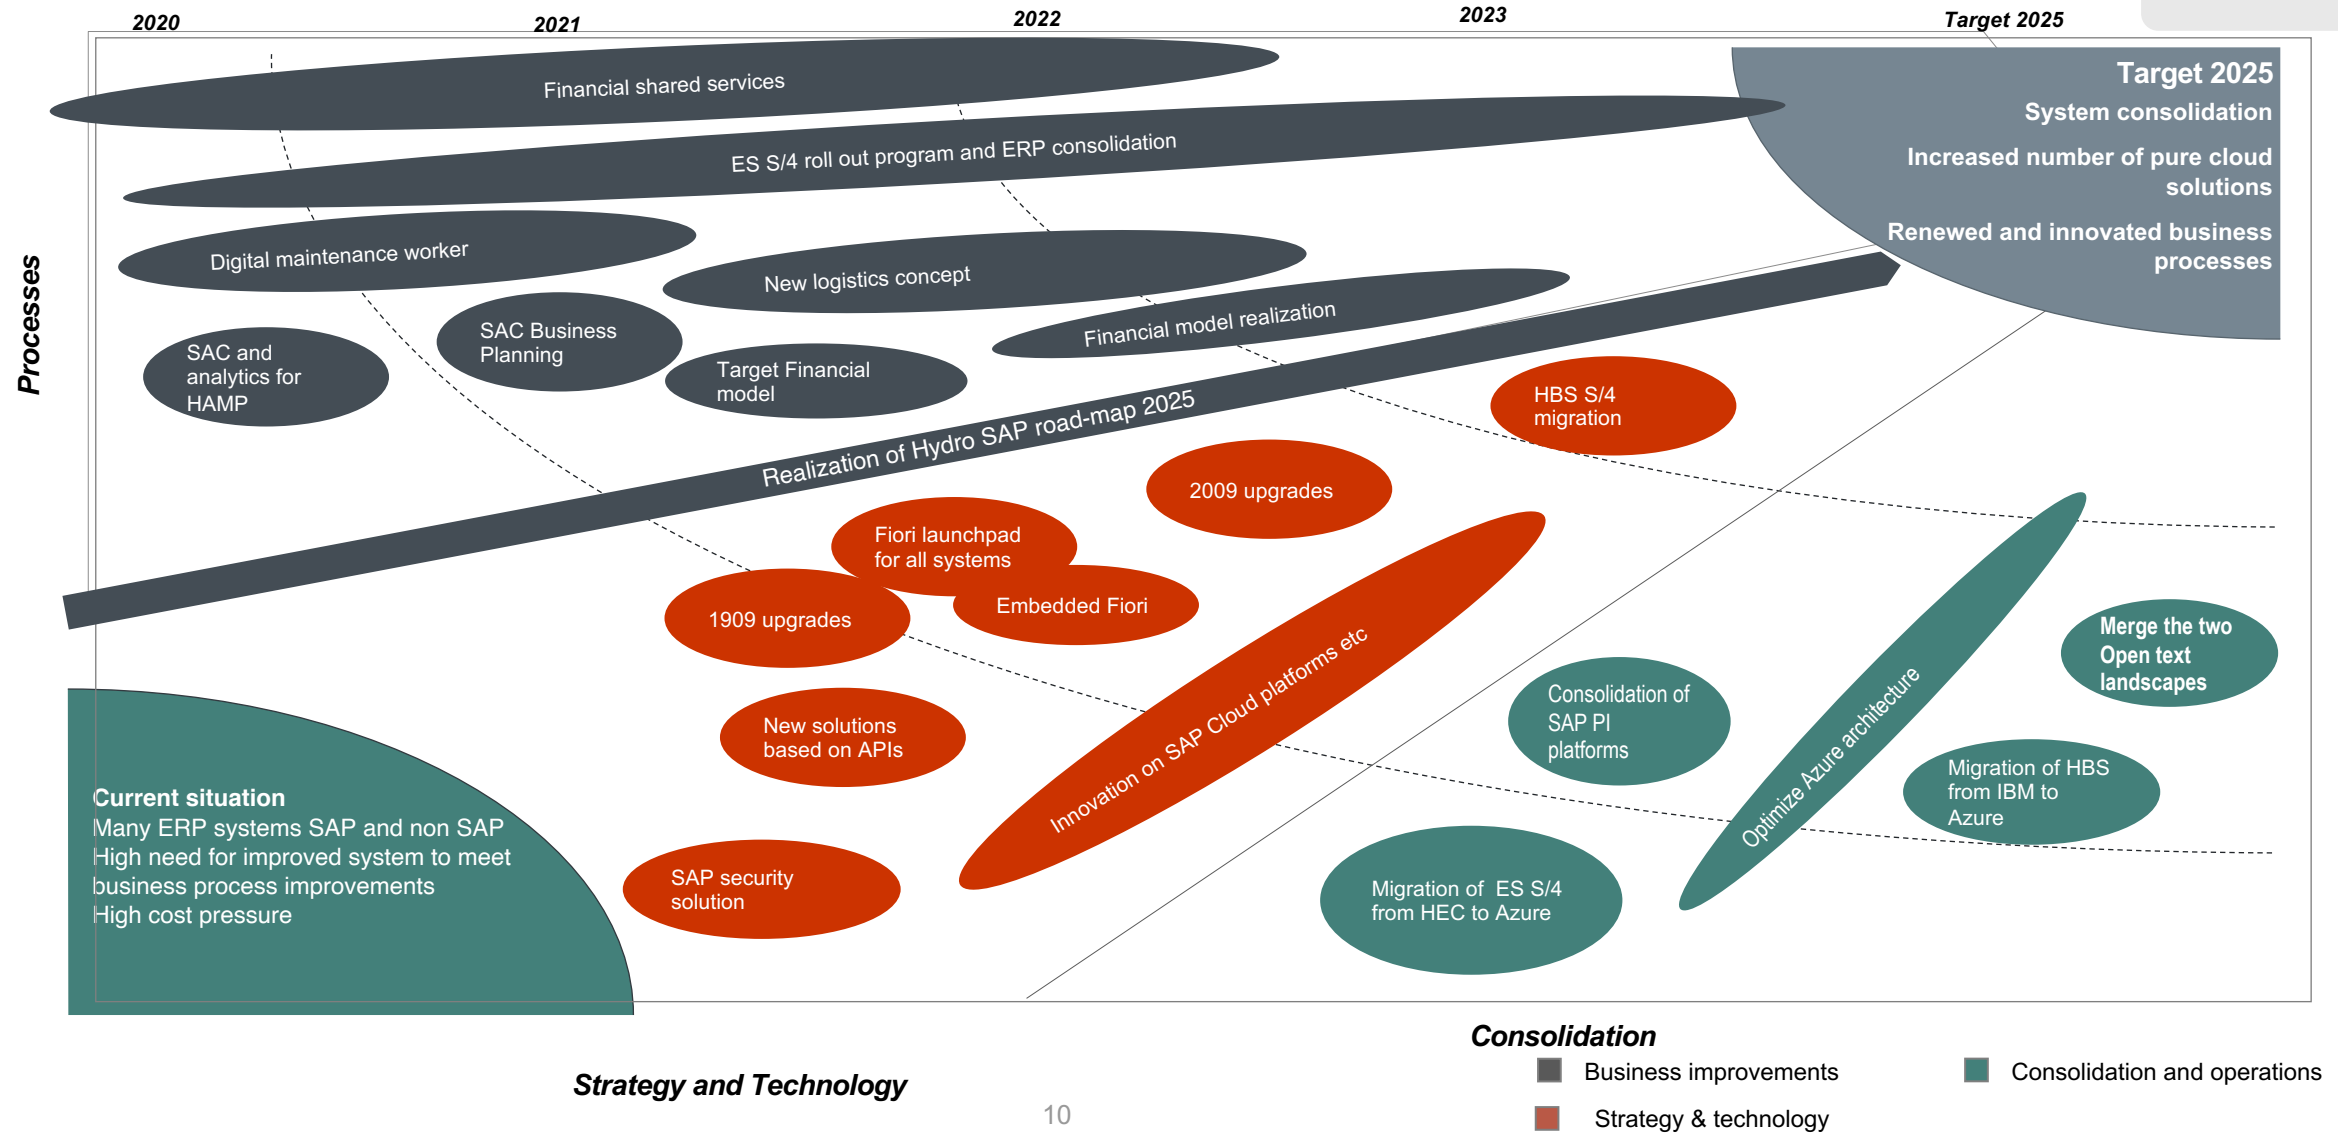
2020
2021
2022
2023
Target 2025

Target 2025
System consolidation
Increased number of pure cloud solutions
Renewed and innovated business processes

Processes

Financial shared services
ES S/4 roll out program and ERP consolidation
Digital maintenance worker
New logistics concept
Financial model realization
SAC and analytics for HAMP
SAC Business Planning
Target Financial model
Realization of Hydro SAP road-map 2025
HBS S/4 migration
2009 upgrades
Fiori launchpad for all systems
Embedded Fiori
1909 upgrades
New solutions based on APIs
Innovation on SAP Cloud platforms etc
Consolidation of SAP PI platforms
Optimize Azure architecture
Merge the two Open text landscapes
Migration of HBS from IBM to Azure
Migration of ES S/4 from HEC to Azure
SAP security solution

Current situation
Many ERP systems SAP and non SAP
High need for improved system to meet business process improvements
High cost pressure

Consolidation
Strategy and Technology
10
Business improvements
Consolidation and operations
Strategy & technology